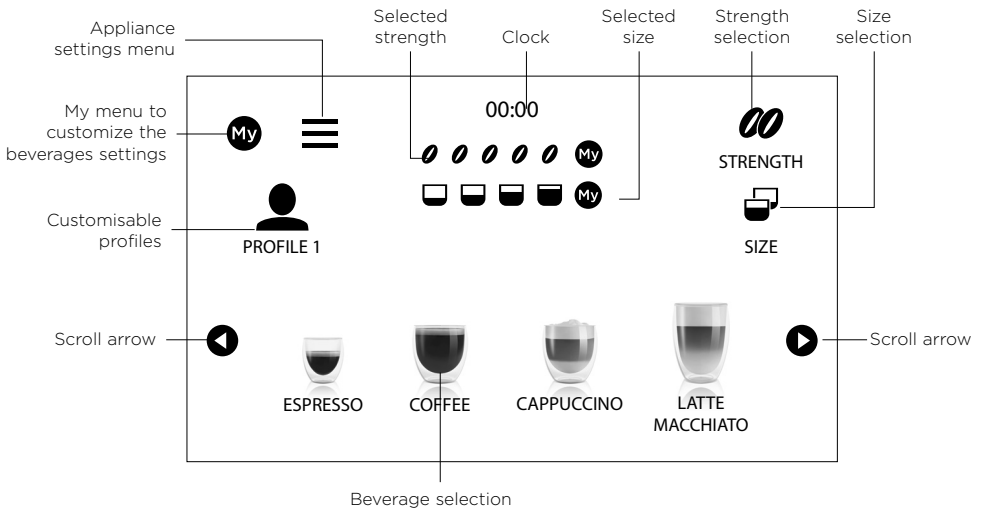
Appliance settings menu

Selected strength

Clock

Selected size

Strength selection

Size selection

My menu to customize the beverages settings

My

00:00

My

My

STRENGTH

Customisable profiles

PROFILE 1

SIZE

Scroll arrow

Scroll arrow

ESPRESSO

COFFEE

CAPPUCCINO

LATTE MACCHIATO

Beverage selection